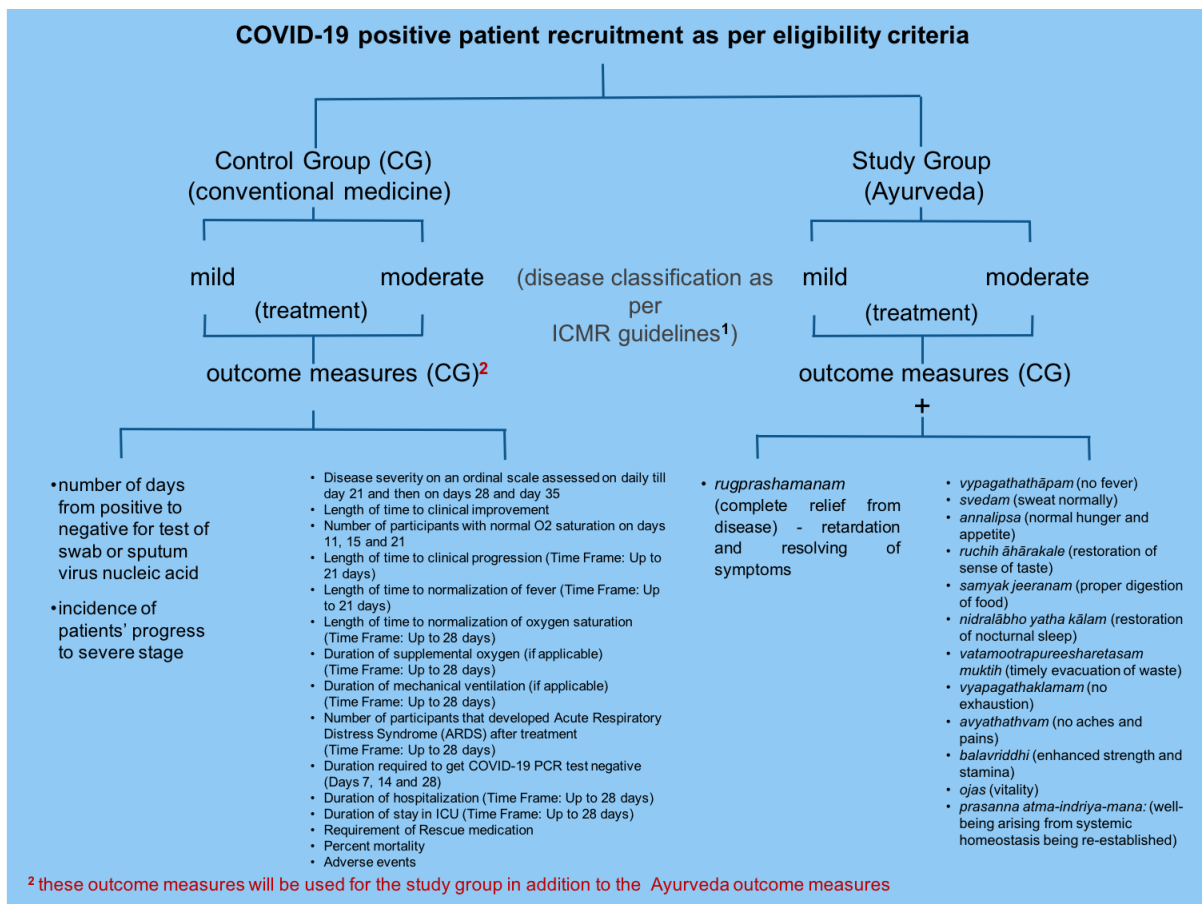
COVID-19 positive patient recruitment as per eligibility criteria

Control Group (CG)
(conventional medicine)

Study Group
(Ayurveda)

mild moderate
(treatment)

(disease classification as per ICMR guidelines$^1$)

mild moderate
(treatment)

outcome measures (CG)$^2$

outcome measures (CG)
+

• number of days from positive to negative for test of swab or sputum virus nucleic acid
• incidence of patients' progress to severe stage

• Disease severity on an ordinal scale assessed on daily till day 21 and then on days 28 and day 35
• Length of time to clinical improvement
• Number of participants with normal O2 saturation on days 11, 15 and 21
• Length of time to clinical progression (Time Frame: Up to 21 days)
• Length of time to normalization of fever (Time Frame: Up to 21 days)
• Length of time to normalization of oxygen saturation (Time Frame: Up to 28 days)
• Duration of supplemental oxygen (if applicable) (Time Frame: Up to 28 days)
• Duration of mechanical ventilation (if applicable) (Time Frame: Up to 28 days)
• Number of participants that developed Acute Respiratory Distress Syndrome (ARDS) after treatment (Time Frame: Up to 28 days)
• Duration required to get COVID-19 PCR test negative (Days 7, 14 and 28)
• Duration of hospitalization (Time Frame: Up to 28 days)
• Duration of stay in ICU (Time Frame: Up to 28 days)
• Requirement of Rescue medication
• Percent mortality
• Adverse events

• rugprashamanam (complete relief from disease) - retardation and resolving of symptoms

• vypagathathāpam (no fever)
• svedam (sweat normally)
• annalipsa (normal hunger and appetite)
• ruchih āhārakale (restoration of sense of taste)
• samyak jeeranam (proper digestion of food)
• nidralābho yatha kālam (restoration of nocturnal sleep)
• vatamootrapureesharetasam muktih (timely evacuation of waste)
• vyapagathaklamam (no exhaustion)
• avyathathvam (no aches and pains)
• balavriddhi (enhanced strength and stamina)
• ojas (vitality)
• prasanna atma-indriya-mana: (well-being arising from systemic homeostasis being re-established)

$^2$ these outcome measures will be used for the study group in addition to the Ayurveda outcome measures